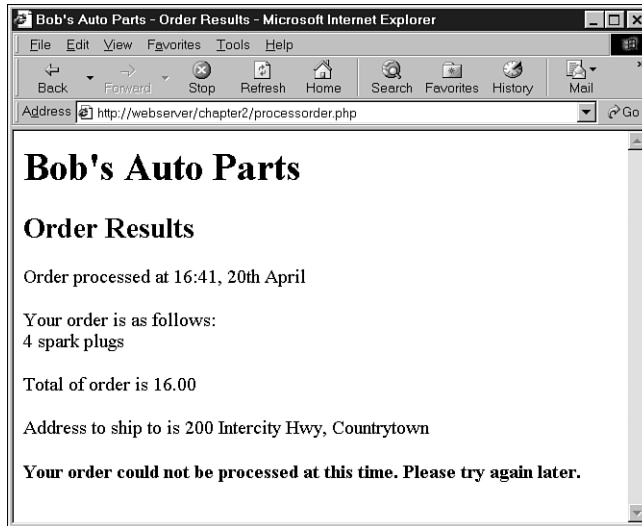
Bob's Auto Parts - Order Results - Microsoft Internet Explorer

File Edit View Favorites Tools Help

Back Forward Stop Refresh Home Search Favorites History Mail

Address http://webserver/chapter2/processorder.php Go

# Bob's Auto Parts

## Order Results

Order processed at 16:41, 20th April

Your order is as follows:
4 spark plugs

Total of order is 16.00

Address to ship to is 200 Intercity Hwy, Countrytown

**Your order could not be processed at this time. Please try again later.**